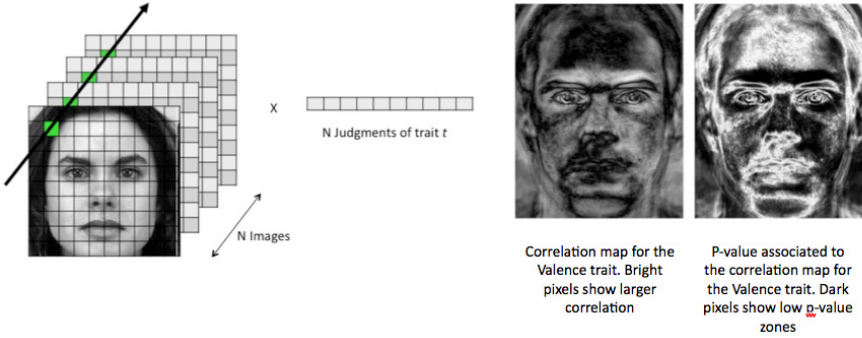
X

N Judgments of trait $t$

N Images

Correlation map for the Valence trait. Bright pixels show larger correlation

P-value associated to the correlation map for the Valence trait. Dark pixels show low p-value zones